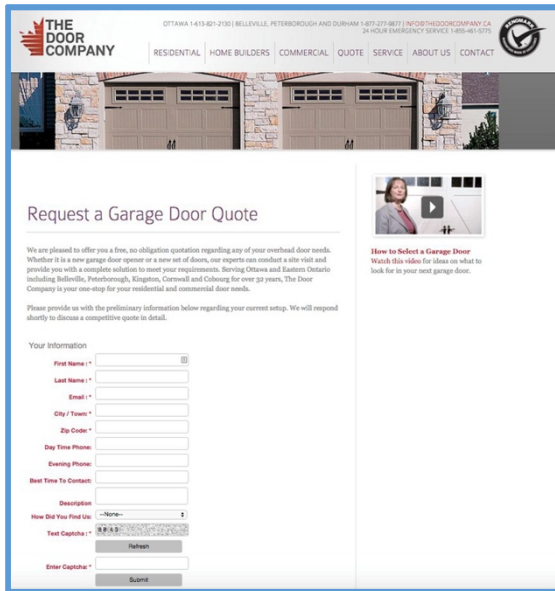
THE DOOR COMPANY

OTTAWA 1-613-821-2130 | BELLEVILLE, PETERBOROUGH AND DURHAM 1-877-277-9877 | INFO@THEDOORCOMPANY.CA
24 HOUR EMERGENCY SERVICE 1-855-461-5775

RESIDENTIAL | HOME BUILDERS | COMMERCIAL | QUOTE | SERVICE | ABOUT US | CONTACT

Request a Garage Door Quote

We are pleased to offer you a free, no obligation quotation regarding any of your overhead door needs. Whether it is a new garage door opener or a new set of doors, our experts can conduct a site visit and provide you with a complete solution to meet your requirements. Serving Ottawa and Eastern Ontario including Belleville, Peterborough, Kingston, Cornwall and Cobourg for over 32 years, The Door Company is your one-stop for your residential and commercial door needs.

Please provide us with the preliminary information below regarding your current setup. We will respond shortly to discuss a competitive quote in detail.

Your Information

First Name : *
Last Name : *
Email : *
City / Town: *
Zip Code: *
Day Time Phone:
Evening Phone:
Best Time To Contact:
Description
How Did You Find Us: --None--
Text Captcha : * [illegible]
Refresh
Enter Captcha: *
Submit

How to Select a Garage Door
Watch this video for ideas on what to look for in your next garage door.